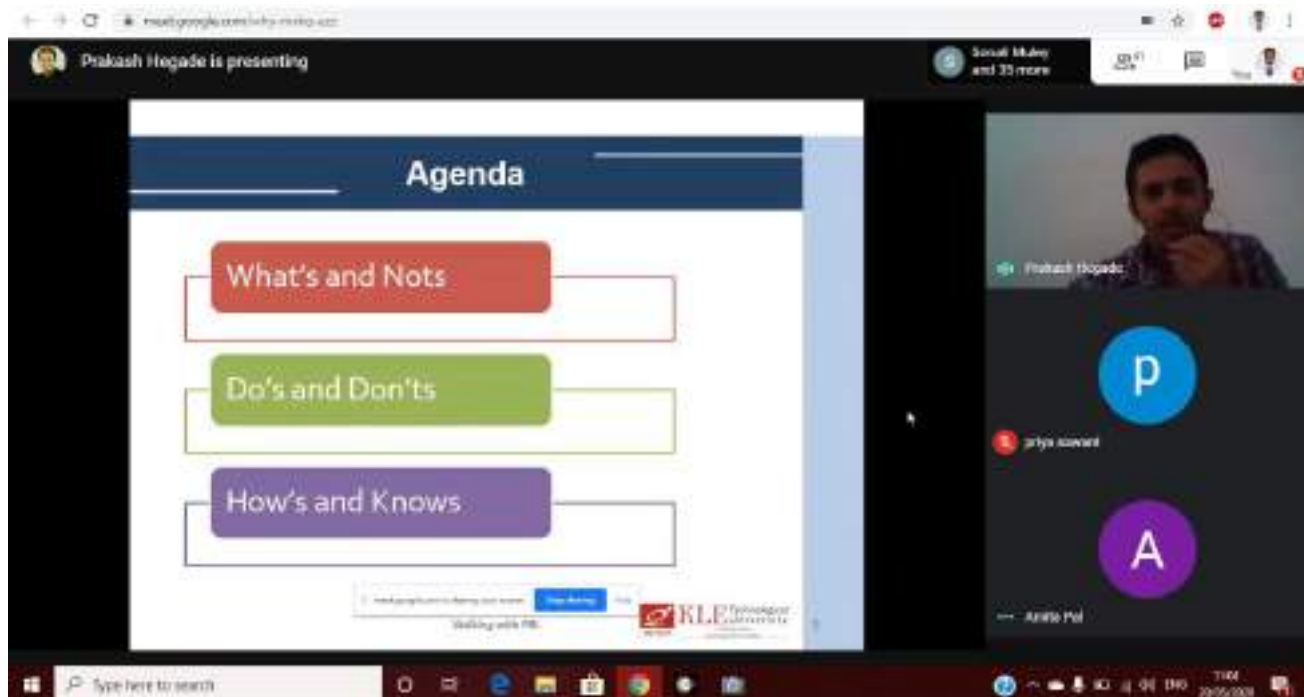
meet.google.com/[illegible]

Prakash Hegade is presenting

Sonali Mulay and 35 more

Agenda

What's and Nots

Do's and Don'ts

How's and Knows

meet.google.com is sharing your screen. Stop sharing Hide

Walking with PBL

KLE Technological University

Prakash Hegade

p

priya sawant

A

Amita Pol

Type here to search

7:00 20/05/2020